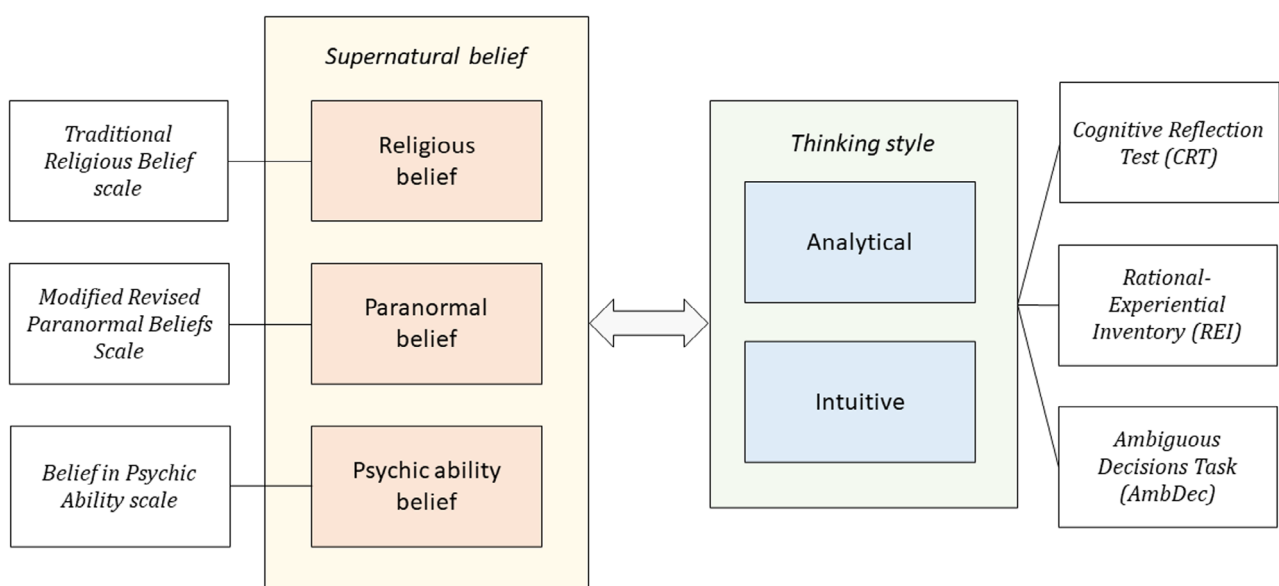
Supernatural belief

Traditional Religious Belief scale

Religious belief

Modified Revised Paranormal Beliefs Scale

Paranormal belief

Belief in Psychic Ability scale

Psychic ability belief

Thinking style

Analytical

Intuitive

Cognitive Reflection Test (CRT)

Rational-Experiential Inventory (REI)

Ambiguous Decisions Task (AmbDec)